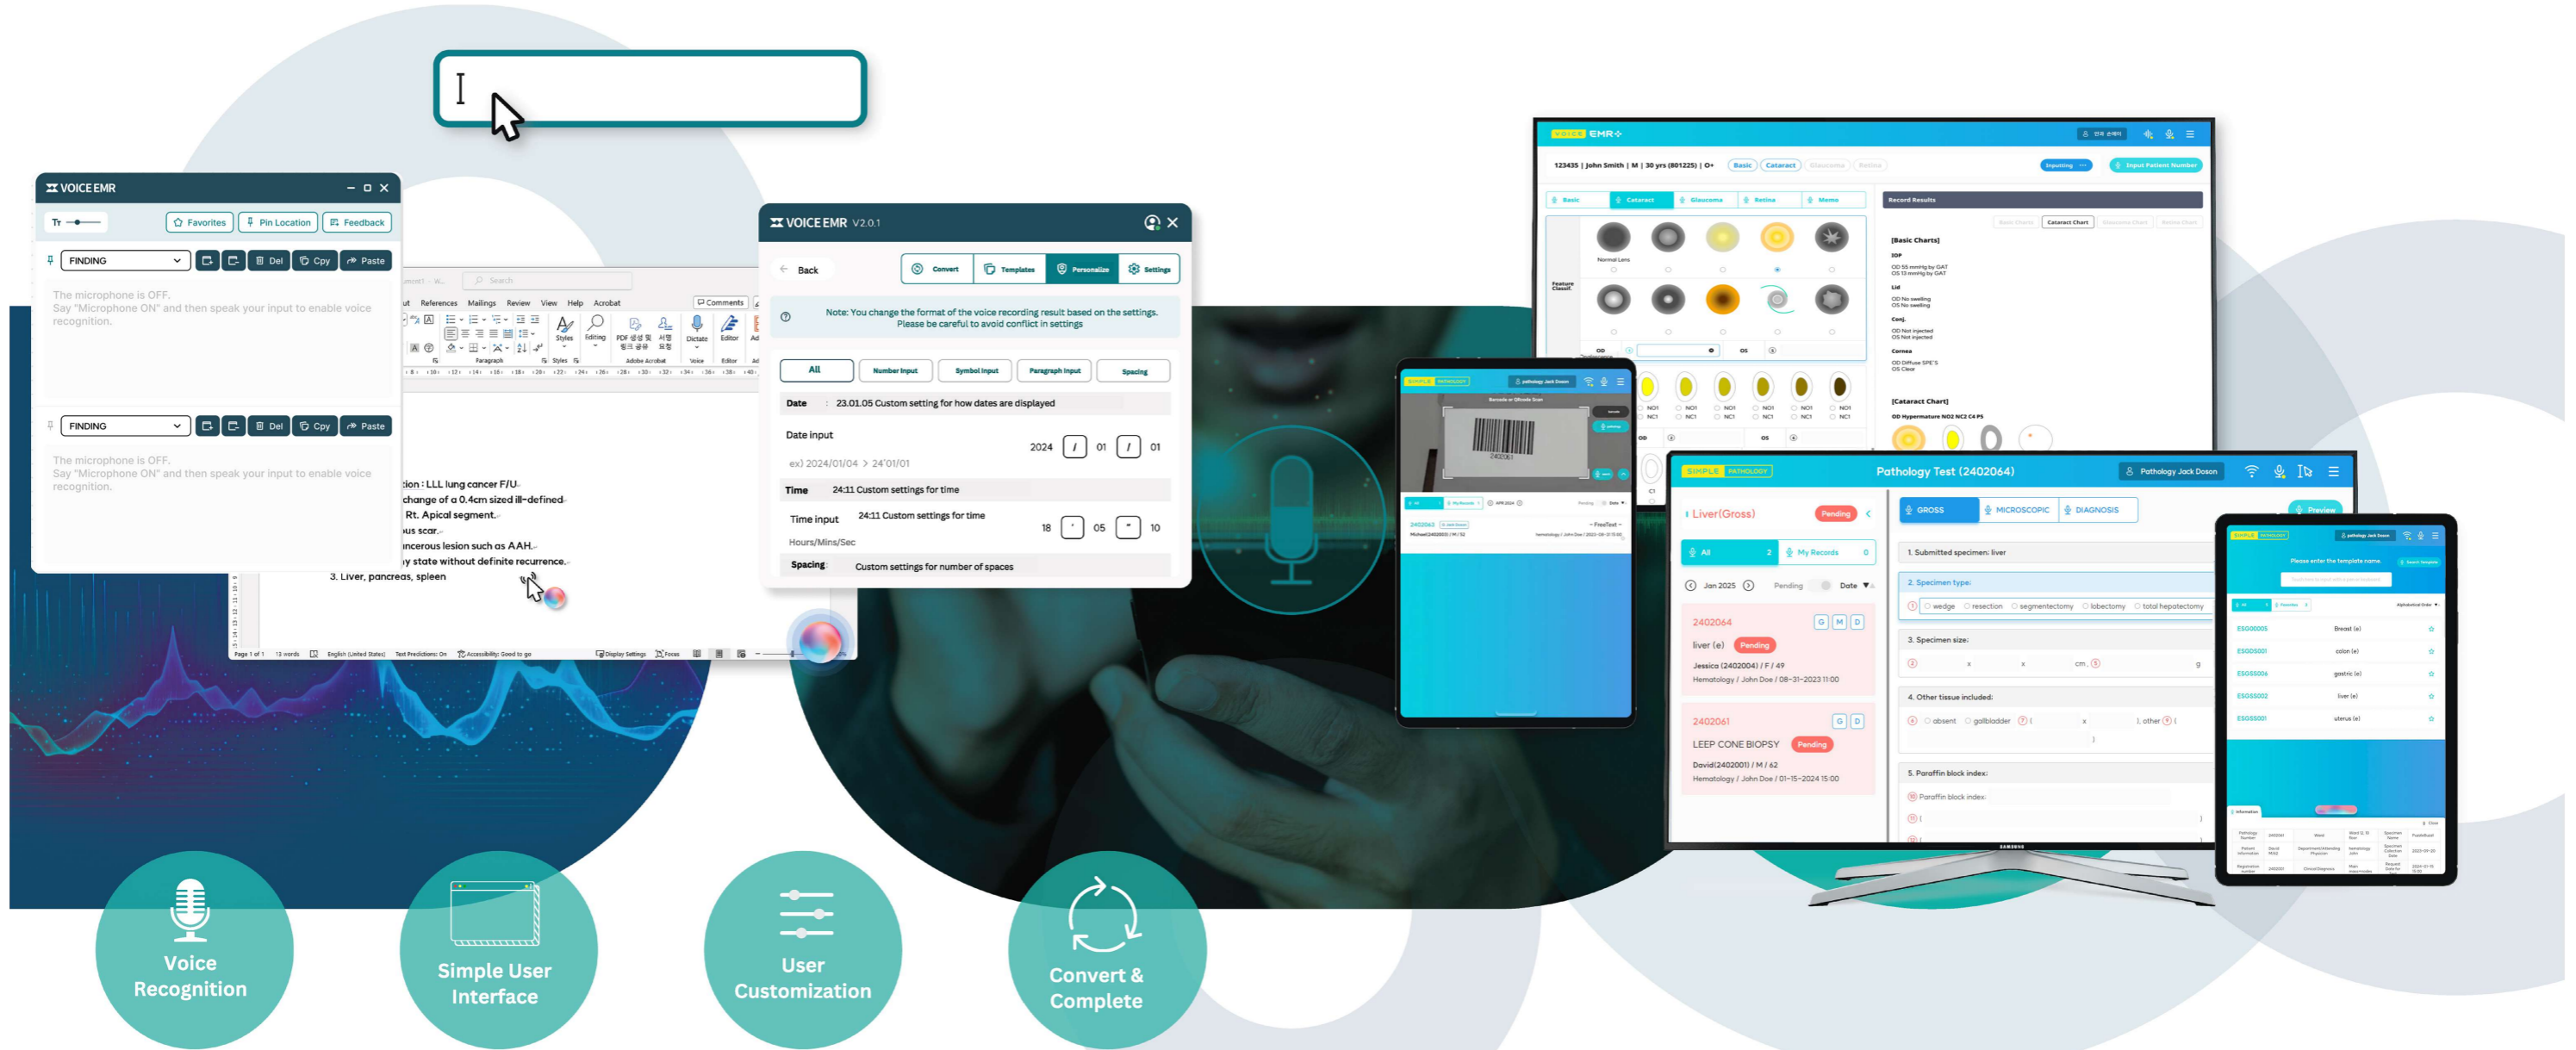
VOICE EMR

Tr

Favorites | Pin Location | Feedback

FINDING

Del | Cpy | Paste

The microphone is OFF.
Say "Microphone ON" and then speak your input to enable voice recognition.

FINDING

Del | Cpy | Paste

The microphone is OFF.
Say "Microphone ON" and then speak your input to enable voice recognition.

References Mailings Review View Help Acrobat

Comments

Search

Styles Editing Dictate Editor

Paragraph Styles Adobe Acrobat Voice Editor

ion : LLL lung cancer F/U
change of a 0.4cm sized ill-defined
Rt. Apical segment.
us scar.
ncerous lesion such as AAH.
y state without definite recurrence.
3. Liver, pancreas, spleen

Page 1 of 1 13 words English (United States) Text Predictions: On Accessibility: Good to go Display Settings Focus

VOICE EMR V2.0.1

Back

Convert | Templates | Personalize | Settings

Note: You change the format of the voice recording result based on the settings.
Please be careful to avoid conflict in settings

All | Number Input | Symbol Input | Paragraph Input | Spacing

Date 23.01.05 Custom setting for how dates are displayed

Date input 2024 / 01 / 01

ex) 2024/01/04 > 24'01/01

Time 24:11 Custom settings for time

Time input 24:11 Custom settings for time 18 ' 05 " 10

Hours/Mins/Sec

Spacing Custom settings for number of spaces

VOICE EMR

123435 | John Smith | M | 30 yrs (801225) | O+

Basic | Cataract | Glaucoma | Retina

Inputting | Input Patient Number

Basic | Cataract | Glaucoma | Retina | Memo

Record Results

Cataract Chart

[Basic Charts]

[Cataract Chart]

SIMPLE PATHOLOGY

Pathology Test (2402064)

Pathology Jack Doson

Liver(Gross) Pending

GROSS | MICROSCOPIC | DIAGNOSIS

Preview

All 2 | My Records 0

Jan 2025 Pending Date

2402064 G M D
liver (e) Pending
Jessica (2402004) / F / 49
Hematology / John Doe / 08-31-2023 11:00

2402061 G D
LEEP CONE BIOPSY Pending
David(2402001) / M / 62
Hematology / John Doe / 01-15-2024 15:00

1. Submitted specimen: liver

2. Specimen type:
wedge resection segmentectomy lobectomy total hepatectomy

3. Specimen size:
x x cm

4. Other tissue included:
absent gallbladder other

5. Paraffin block index:
Paraffin block index:

SAMSUNG

Please enter the template name.

ES000005 Breast (e)
ES050001 colon (e)
ES050006 gastric (e)
ES050002 liver (e)
ES050001 uterus (e)

Voice Recognition

Simple User Interface

User Customization

Convert & Complete